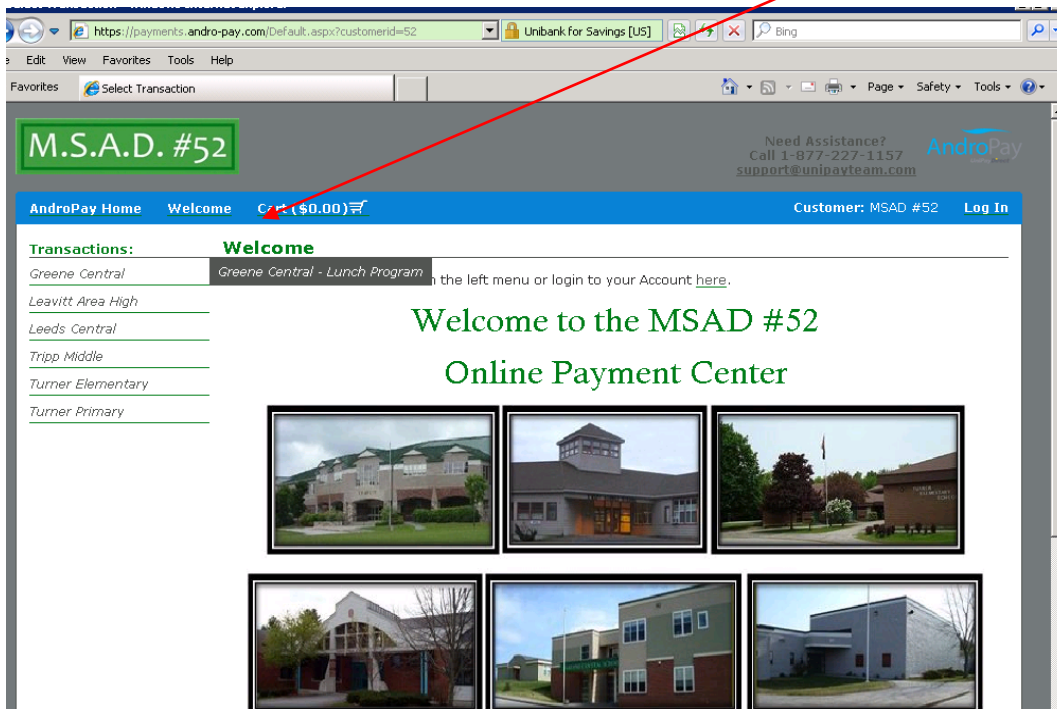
https://payments.andro-pay.com/Default.aspx?customerid=52
Unibank for Savings [US]
Bing

Edit View Favorites Tools Help

Favorites Select Transaction

Page Safety Tools

M.S.A.D. #52

Need Assistance?
Call 1-877-227-1157
support@unipayteam.com

AndroPay

AndroPay Home Welcome Cart ($0.00)

Customer: MSAD #52 Log In

Transactions:
Greene Central
Leavitt Area High
Leeds Central
Tripp Middle
Turner Elementary
Turner Primary

Welcome

Greene Central - Lunch Program

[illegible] the left menu or login to your Account here.

Welcome to the MSAD #52

Online Payment Center